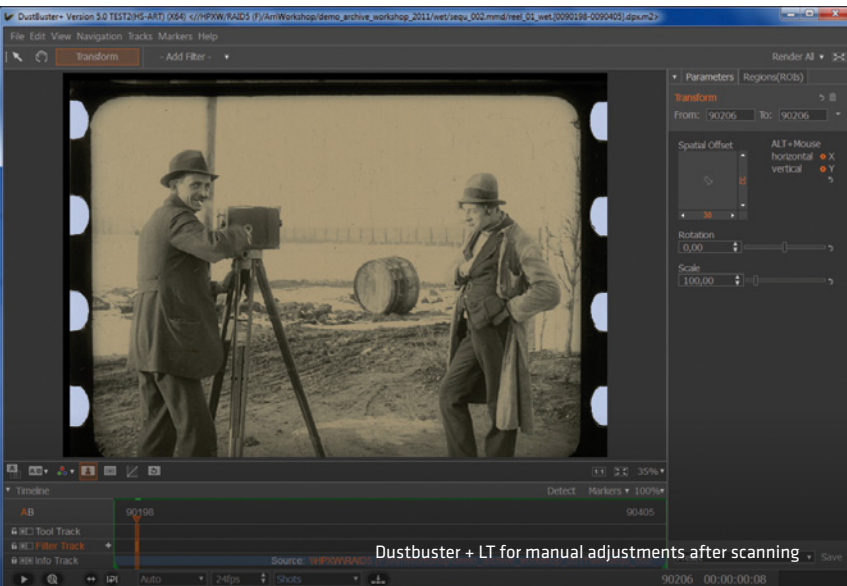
DustBuster+ Version 5.0 TEST2(HS-ART) (X64) <//HPXW/RAID5 (F)/ArriWorkshop/demo_archive_workshop_2011/wet/sequ_002.mmd/reel_01_wet.[0090198-0090405].dpx.m2>

File Edit View Navigation Tracks Markers Help

Transform - Add Filter -

Render All

Parameters Regions(ROIs)

Transform

From: 90206 To: 90206

Spatial Offset

ALT+Mouse
horizontal X
vertical Y

30

Rotation
0,00

Scale
100,00

35%

Timeline

Detect Markers 100%

AB

90198

90405

Tool Track
Filter Track
Info Track

Source: \\HPXW\RAID5

Dustbuster + LT for manual adjustments after scanning

Save

Auto 24fps Shots

90206 00:00:00:08